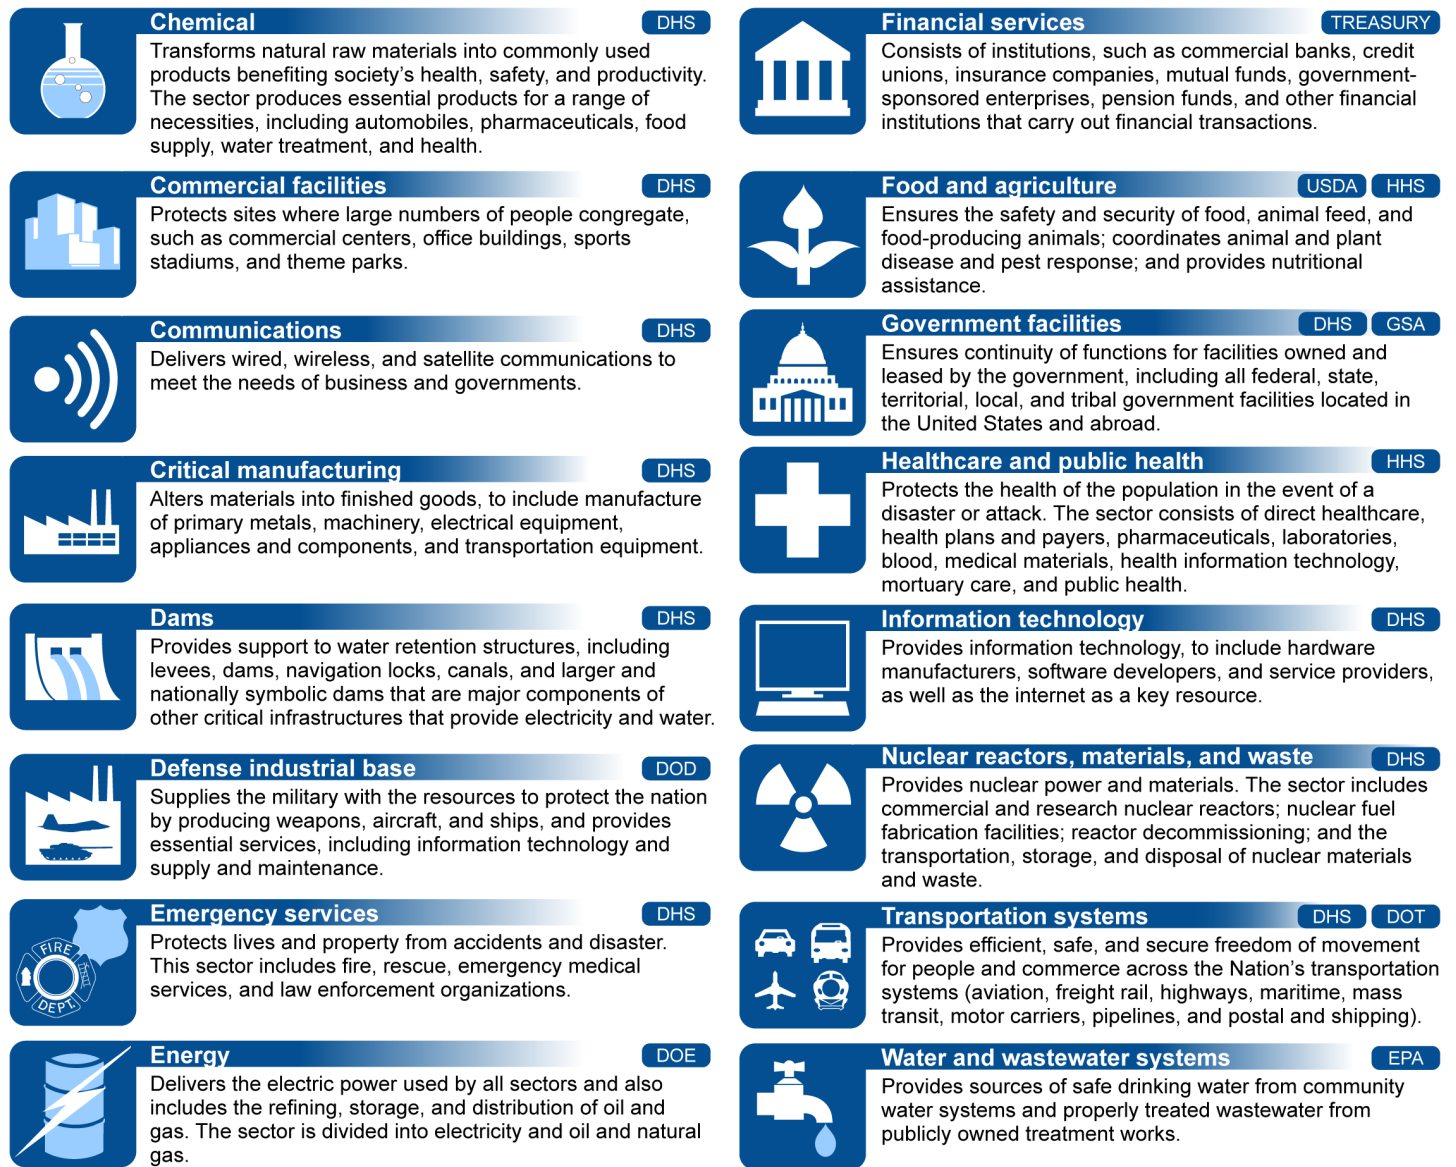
Chemical
DHS
Transforms natural raw materials into commonly used products benefiting society's health, safety, and productivity. The sector produces essential products for a range of necessities, including automobiles, pharmaceuticals, food supply, water treatment, and health.

Commercial facilities
DHS
Protects sites where large numbers of people congregate, such as commercial centers, office buildings, sports stadiums, and theme parks.

Communications
DHS
Delivers wired, wireless, and satellite communications to meet the needs of business and governments.

Critical manufacturing
DHS
Alters materials into finished goods, to include manufacture of primary metals, machinery, electrical equipment, appliances and components, and transportation equipment.

Dams
DHS
Provides support to water retention structures, including levees, dams, navigation locks, canals, and larger and nationally symbolic dams that are major components of other critical infrastructures that provide electricity and water.

Defense industrial base
DOD
Supplies the military with the resources to protect the nation by producing weapons, aircraft, and ships, and provides essential services, including information technology and supply and maintenance.

Emergency services
DHS
FIRE DEPT
Protects lives and property from accidents and disaster. This sector includes fire, rescue, emergency medical services, and law enforcement organizations.

Energy
DOE
Delivers the electric power used by all sectors and also includes the refining, storage, and distribution of oil and gas. The sector is divided into electricity and oil and natural gas.

Financial services
TREASURY
Consists of institutions, such as commercial banks, credit unions, insurance companies, mutual funds, government-sponsored enterprises, pension funds, and other financial institutions that carry out financial transactions.

Food and agriculture
USDA
HHS
Ensures the safety and security of food, animal feed, and food-producing animals; coordinates animal and plant disease and pest response; and provides nutritional assistance.

Government facilities
DHS
GSA
Ensures continuity of functions for facilities owned and leased by the government, including all federal, state, territorial, local, and tribal government facilities located in the United States and abroad.

Healthcare and public health
HHS
Protects the health of the population in the event of a disaster or attack. The sector consists of direct healthcare, health plans and payers, pharmaceuticals, laboratories, blood, medical materials, health information technology, mortuary care, and public health.

Information technology
DHS
Provides information technology, to include hardware manufacturers, software developers, and service providers, as well as the internet as a key resource.

Nuclear reactors, materials, and waste
DHS
Provides nuclear power and materials. The sector includes commercial and research nuclear reactors; nuclear fuel fabrication facilities; reactor decommissioning; and the transportation, storage, and disposal of nuclear materials and waste.

Transportation systems
DHS
DOT
Provides efficient, safe, and secure freedom of movement for people and commerce across the Nation's transportation systems (aviation, freight rail, highways, maritime, mass transit, motor carriers, pipelines, and postal and shipping).

Water and wastewater systems
EPA
Provides sources of safe drinking water from community water systems and properly treated wastewater from publicly owned treatment works.